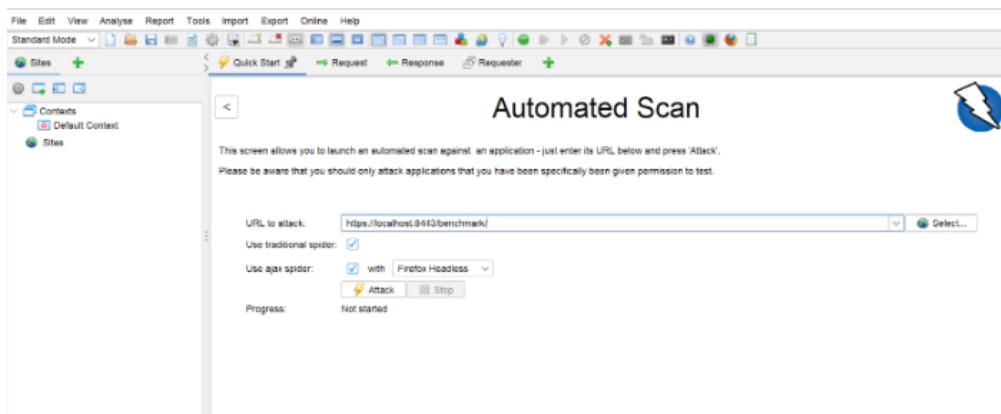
File Edit View Analyse Report Tools Import Export Online Help

Standard Mode

Sites

Contexts
Default Context
Sites

Quick Start  Request  Response  Requester

<

Automated Scan

This screen allows you to launch an automated scan against an application - just enter its URL below and press 'Attack'.

Please be aware that you should only attack applications that you have been specifically been given permission to test.

URL to attack: https://localhost:8443/benchmark/  Select...

Use traditional spider:

Use ajax spider: with Firefox Headless

Attack  Stop

Progress: Not started